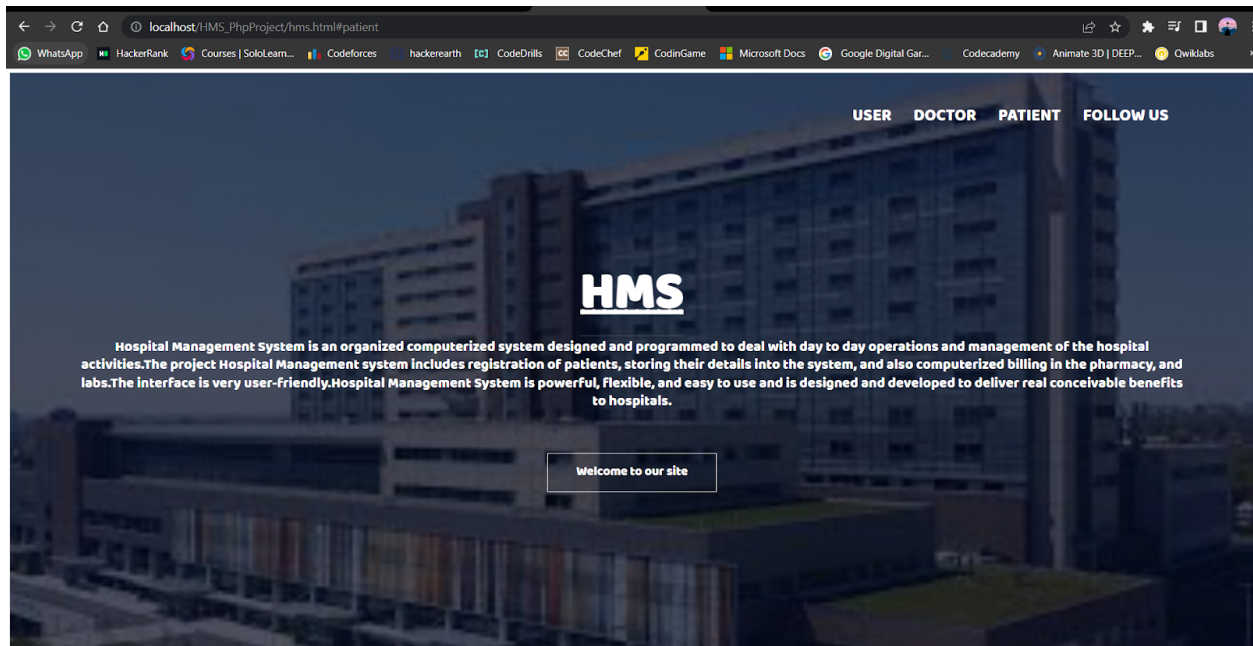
localhost/HMS_PhpProject/hms.html#patient

WhatsApp HackerRank Courses | SoloLearn... Codeforces hackerearth CodeDrills CodeChef CodinGame Microsoft Docs Google Digital Gar... Codecademy Animate 3D | DEEP... Qwiklabs

USER DOCTOR PATIENT FOLLOW US

HMS

Hospital Management System is an organized computerized system designed and programmed to deal with day to day operations and management of the hospital activities.The project Hospital Management system includes registration of patients, storing their details into the system, and also computerized billing in the pharmacy, and labs.The interface is very user-friendly.Hospital Management System is powerful, flexible, and easy to use and is designed and developed to deliver real conceivable benefits to hospitals.

Welcome to our site